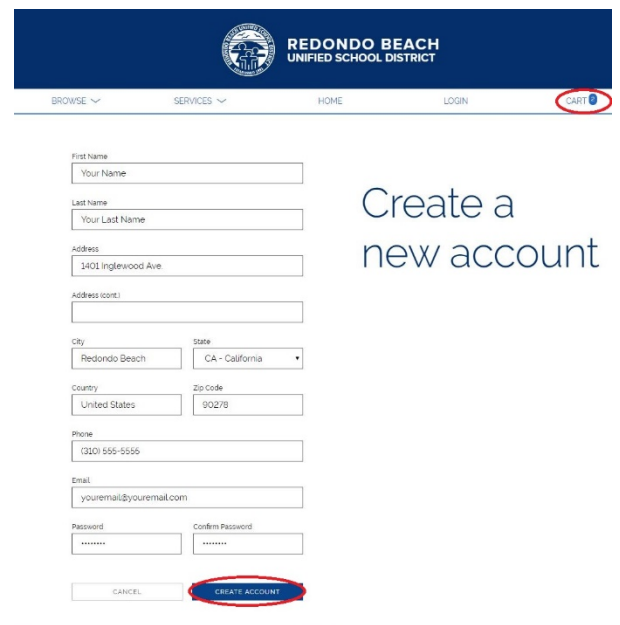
REDONDO BEACH
UNIFIED SCHOOL DISTRICT

BROWSE SERVICES HOME LOGIN CART 0

First Name
Your Name

Last Name
Your Last Name

Address
1401 Inglewood Ave

Address (cont.)

City
Redondo Beach

State
CA - California

Country
United States

Zip Code
90278

Phone
(310) 555-5556

Email
youremail@youremail.com

Password
•••••••••

Confirm Password
•••••••••

CANCEL
CREATE ACCOUNT

Create a new account